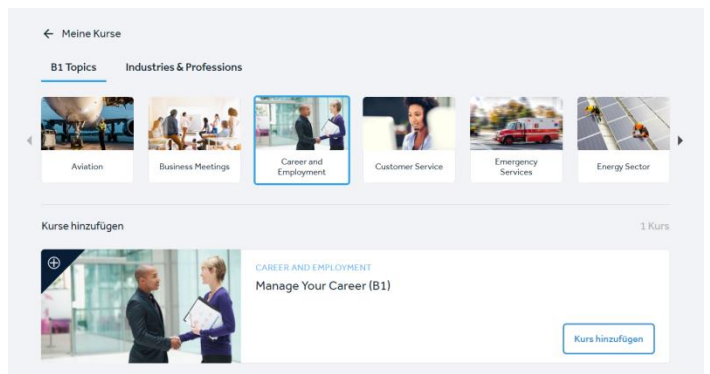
← Meine Kurse

B1 Topics
Industries & Professions

Aviation
Business Meetings
Career and Employment
Customer Service
Emergency Services
Energy Sector

Kurse hinzufügen
1 Kurs

CAREER AND EMPLOYMENT
Manage Your Career (B1)

Kurs hinzufügen